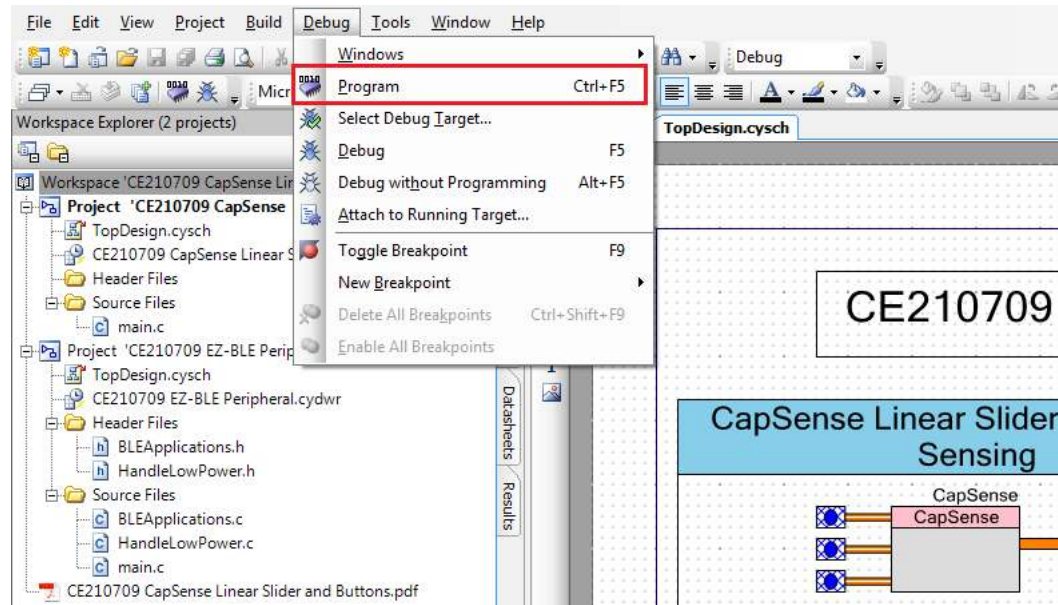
File Edit View Project Build Debug Tools Window Help

Debug

Micr

Workspace Explorer (2 projects)

Windows
Program Ctrl+F5
Select Debug Target...
Debug F5
Debug without Programming Alt+F5
Attach to Running Target...
Toggle Breakpoint F9
New Breakpoint
Delete All Breakpoints Ctrl+Shift+F9
Enable All Breakpoints

TopDesign.cysch

Workspace 'CE210709 CapSense Lin
Project 'CE210709 CapSense
TopDesign.cysch
CE210709 CapSense Linear S
Header Files
Source Files
main.c
Project 'CE210709 EZ-BLE Perip
TopDesign.cysch
CE210709 EZ-BLE Peripheral.cydwr
Header Files
BLEApplications.h
HandleLowPower.h
Source Files
BLEApplications.c
HandleLowPower.c
main.c
CE210709 CapSense Linear Slider and Buttons.pdf

Datasheets
Results

CE210709

CapSense Linear Slider
Sensing

CapSense
CapSense